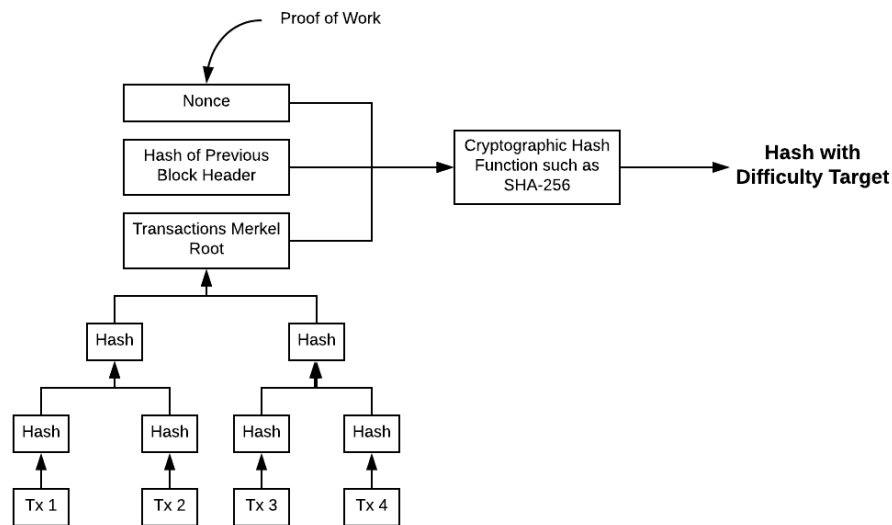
Proof of Work

Nonce

Hash of Previous Block Header

Transactions Merkel Root

Cryptographic Hash Function such as SHA-256

Hash with Difficulty Target

Hash

Hash

Hash

Hash

Hash

Hash

Tx 1

Tx 2

Tx 3

Tx 4